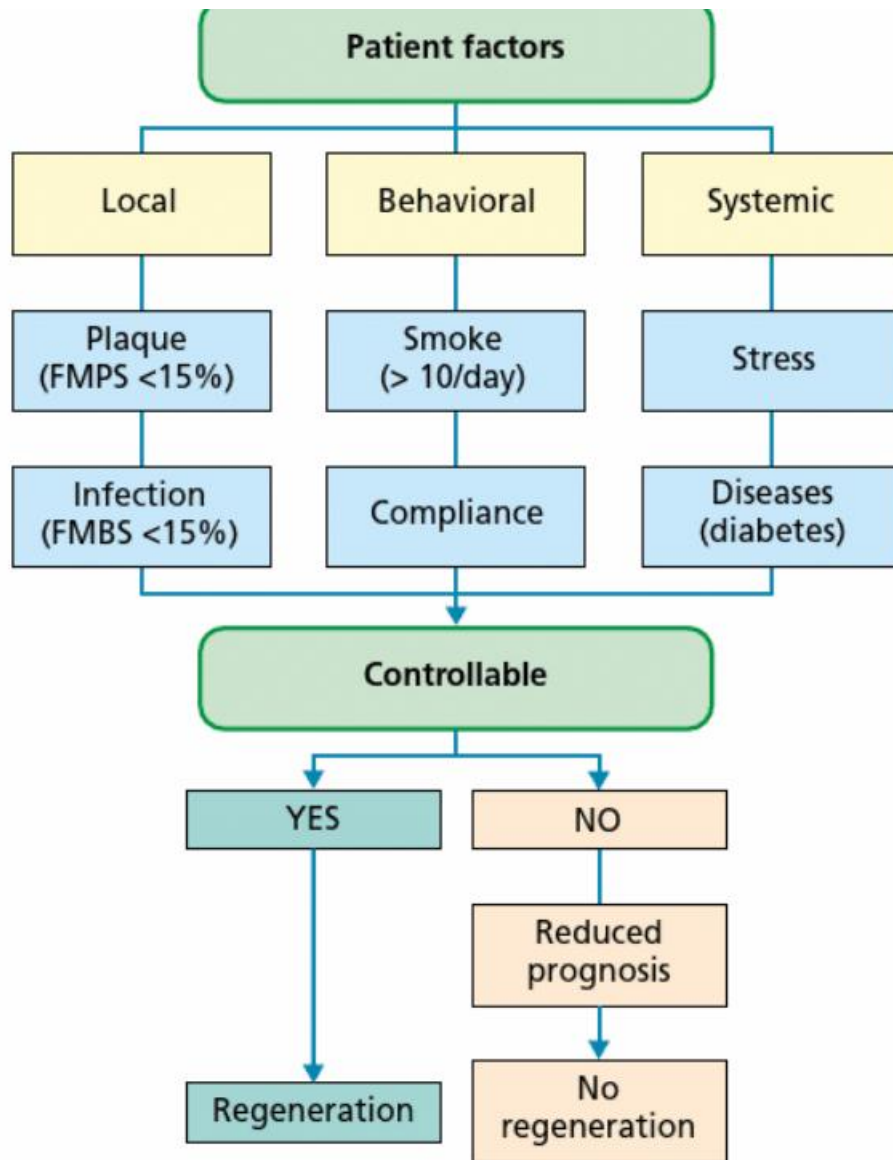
Patient factors

Local

Behavioral

Systemic

Plaque (FMPS <15%)

Smoke (> 10/day)

Stress

Infection (FMBS <15%)

Compliance

Diseases (diabetes)

Controllable

YES

NO

Reduced prognosis

Regeneration

No regeneration